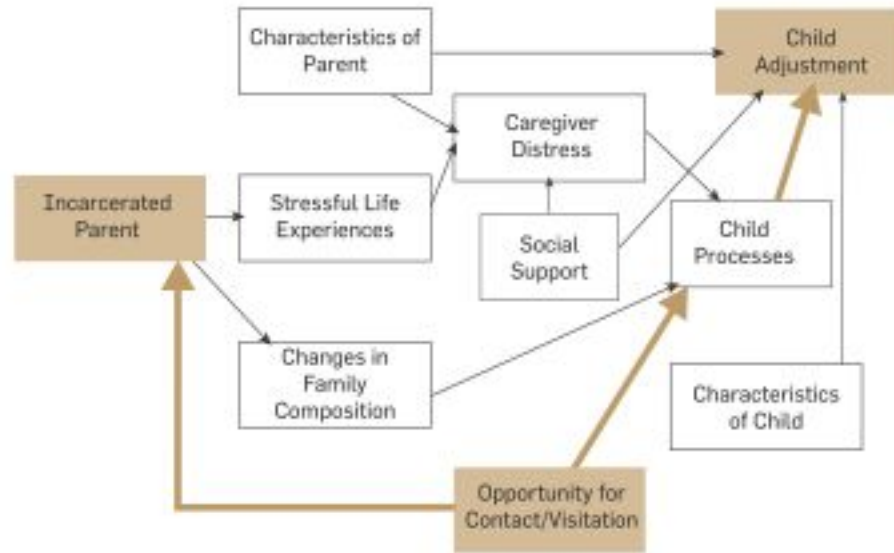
Characteristics of Parent

Child Adjustment

Caregiver Distress

Incarcerated Parent

Stressful Life Experiences

Social Support

Child Processes

Changes in Family Composition

Characteristics of Child

Opportunity for Contact/Visitation